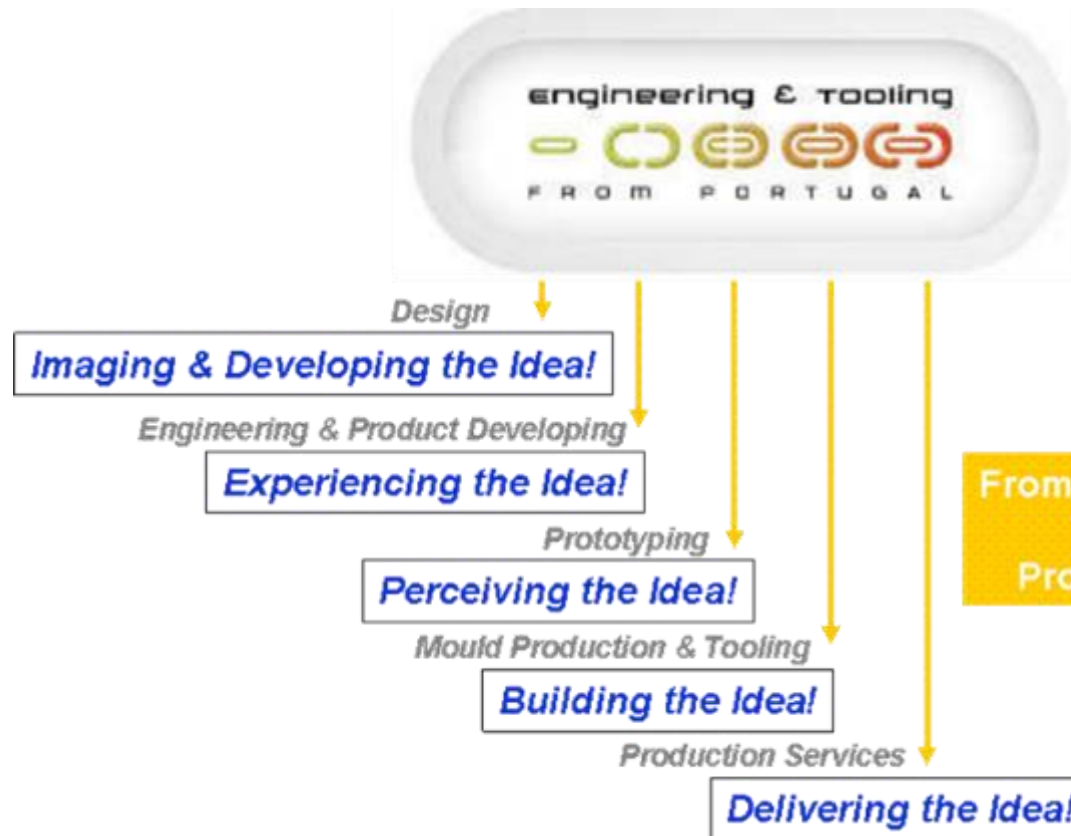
engineering & tooling
FROM PORTUGAL

Design
Imaging & Developing the Idea!

Engineering & Product Developing
Experiencing the Idea!

Prototyping
Perceiving the Idea!

Mould Production & Tooling
Building the Idea!

Production Services
Delivering the Idea!

From
Pro